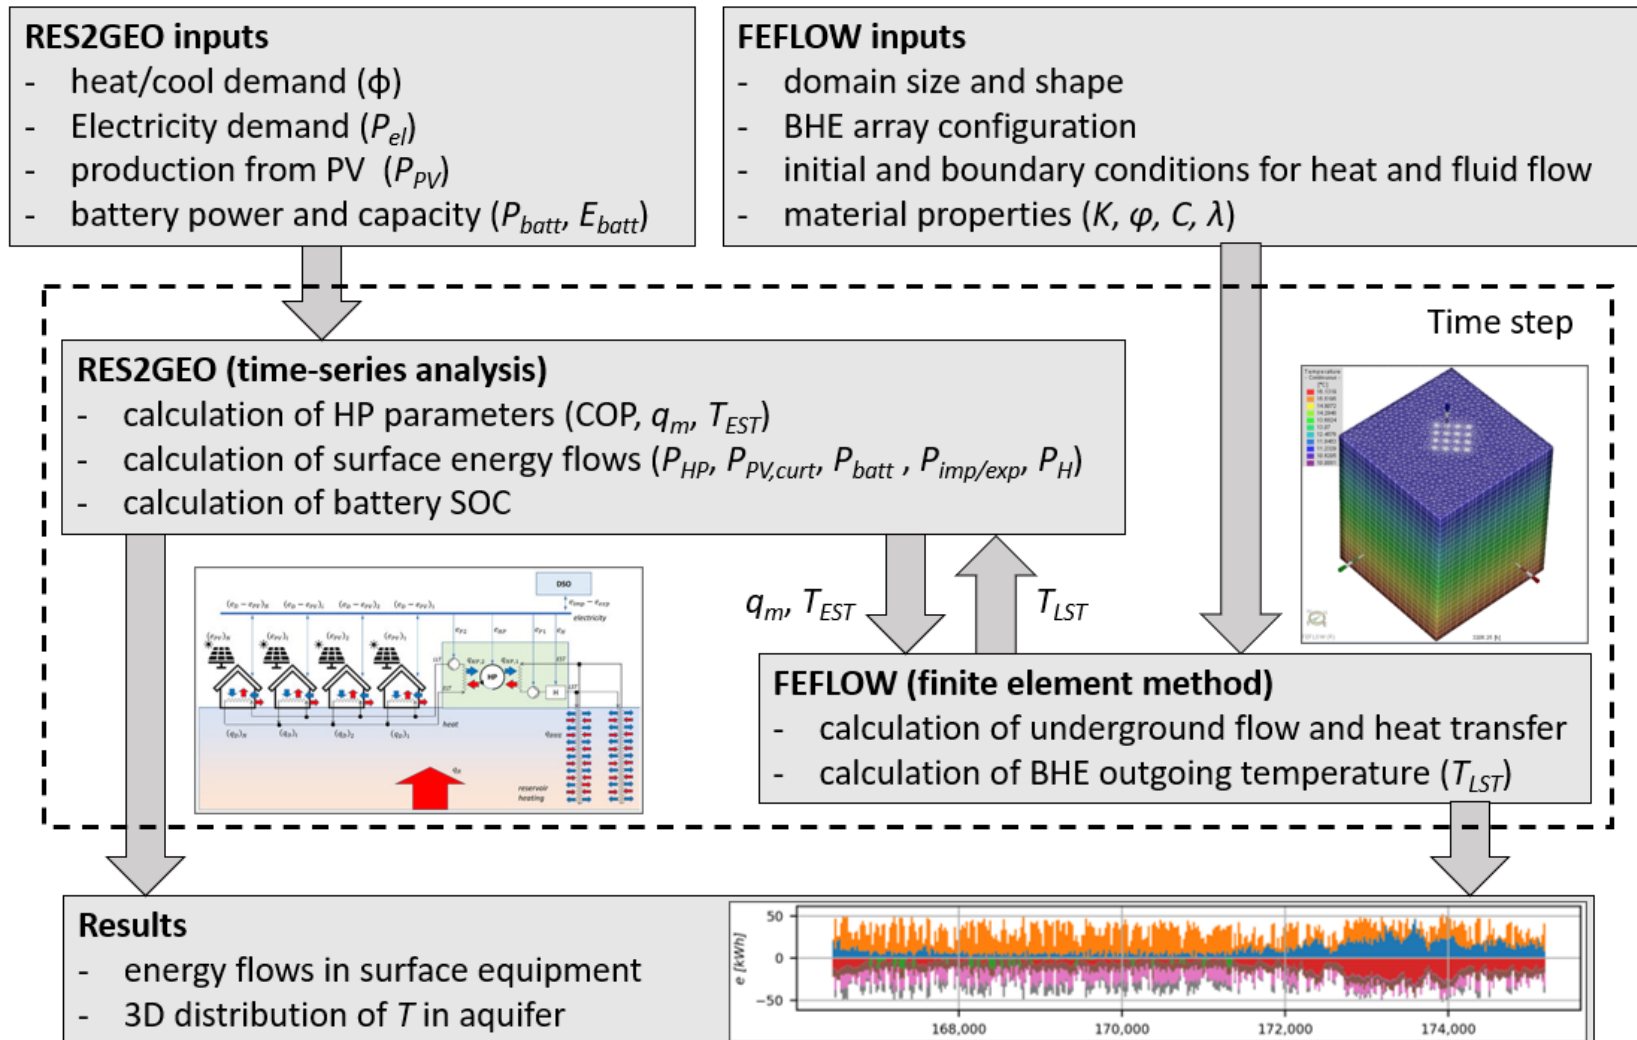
RES2GEO inputs
- heat/cool demand (ϕ)
- Electricity demand ($P_{el}$)
- production from PV ($P_{PV}$)
- battery power and capacity ($P_{batt}$, $E_{batt}$)

FEFLOW inputs
- domain size and shape
- BHE array configuration
- initial and boundary conditions for heat and fluid flow
- material properties ($K$, $\varphi$, $C$, $\lambda$)

Time step

RES2GEO (time-series analysis)
- calculation of HP parameters (COP, $q_m$, $T_{EST}$)
- calculation of surface energy flows ($P_{HP}$, $P_{PV,curt}$, $P_{batt}$, $P_{imp/exp}$, $P_H$)
- calculation of battery SOC

DSO

electricity

heat

HP

reservoir heating

$q_m$, $T_{EST}$

$T_{LST}$

FEFLOW (finite element method)
- calculation of underground flow and heat transfer
- calculation of BHE outgoing temperature ($T_{LST}$)

Results
- energy flows in surface equipment
- 3D distribution of $T$ in aquifer

e [kWh]
50
0
−50
168,000
170,000
172,000
174,000